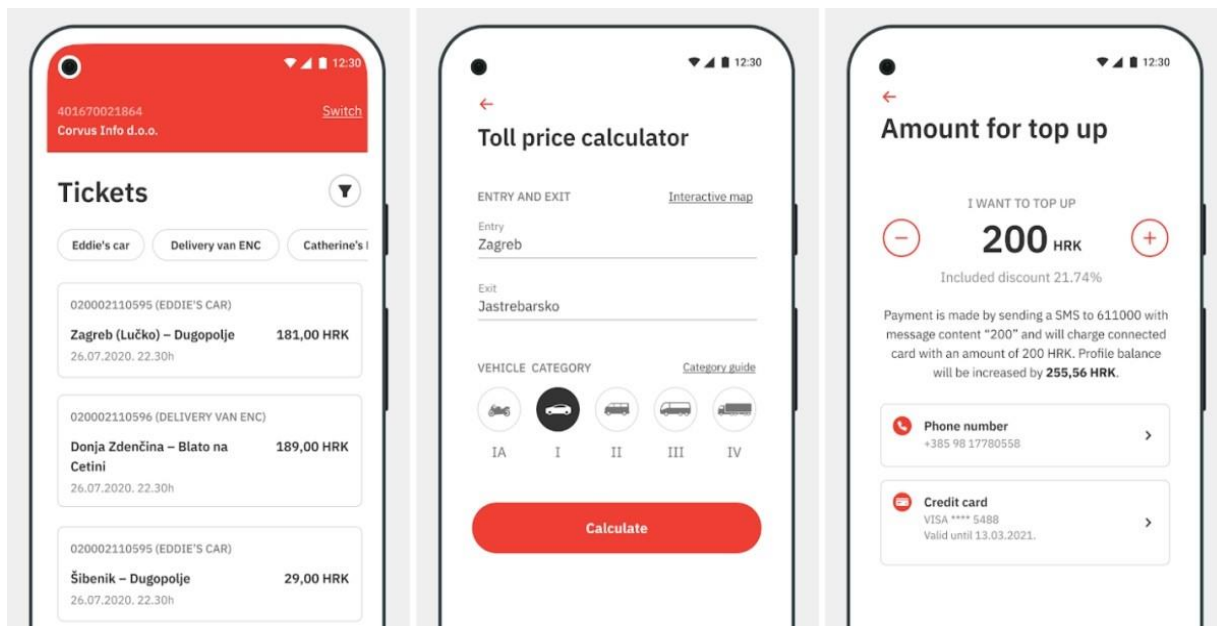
12:30

401670021864
Corvus Info d.o.o.
Switch

Tickets

Eddie's car
Delivery van ENC
Catherine's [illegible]

020002110595 (EDDIE'S CAR)
Zagreb (Lučko) – Dugopolje
181,00 HRK
26.07.2020. 22.30h

020002110596 (DELIVERY VAN ENC)
Donja Zdenčina – Blato na Cetini
189,00 HRK
26.07.2020. 22.30h

020002110595 (EDDIE'S CAR)
Šibenik – Dugopolje
29,00 HRK
26.07.2020. 22.30h

12:30

←
Toll price calculator

ENTRY AND EXIT
Interactive map

Entry
Zagreb

Exit
Jastrebarsko

VEHICLE CATEGORY
Category guide

IA
I
II
III
IV

Calculate

12:30

←
Amount for top up

I WANT TO TOP UP
200 HRK
Included discount 21.74%

Payment is made by sending a SMS to 611000 with message content "200" and will charge connected card with an amount of 200 HRK. Profile balance will be increased by 255,56 HRK.

Phone number
+385 98 17780558

Credit card
VISA **** 5488
Valid until 13.03.2021.